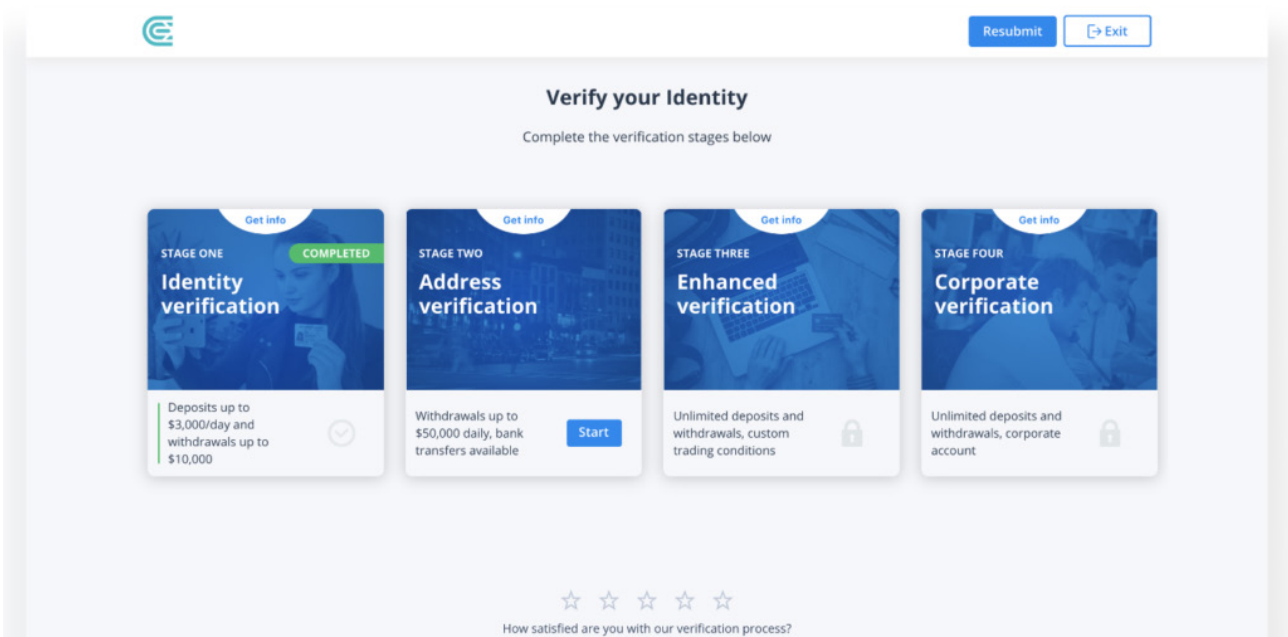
Resubmit Exit

Verify your Identity

Complete the verification stages below

Get info
STAGE ONE
COMPLETED
Identity verification
Deposits up to $3,000/day and withdrawals up to $10,000

Get info
STAGE TWO
Address verification
Withdrawals up to $50,000 daily, bank transfers available
Start

Get info
STAGE THREE
Enhanced verification
Unlimited deposits and withdrawals, custom trading conditions

Get info
STAGE FOUR
Corporate verification
Unlimited deposits and withdrawals, corporate account

How satisfied are you with our verification process?